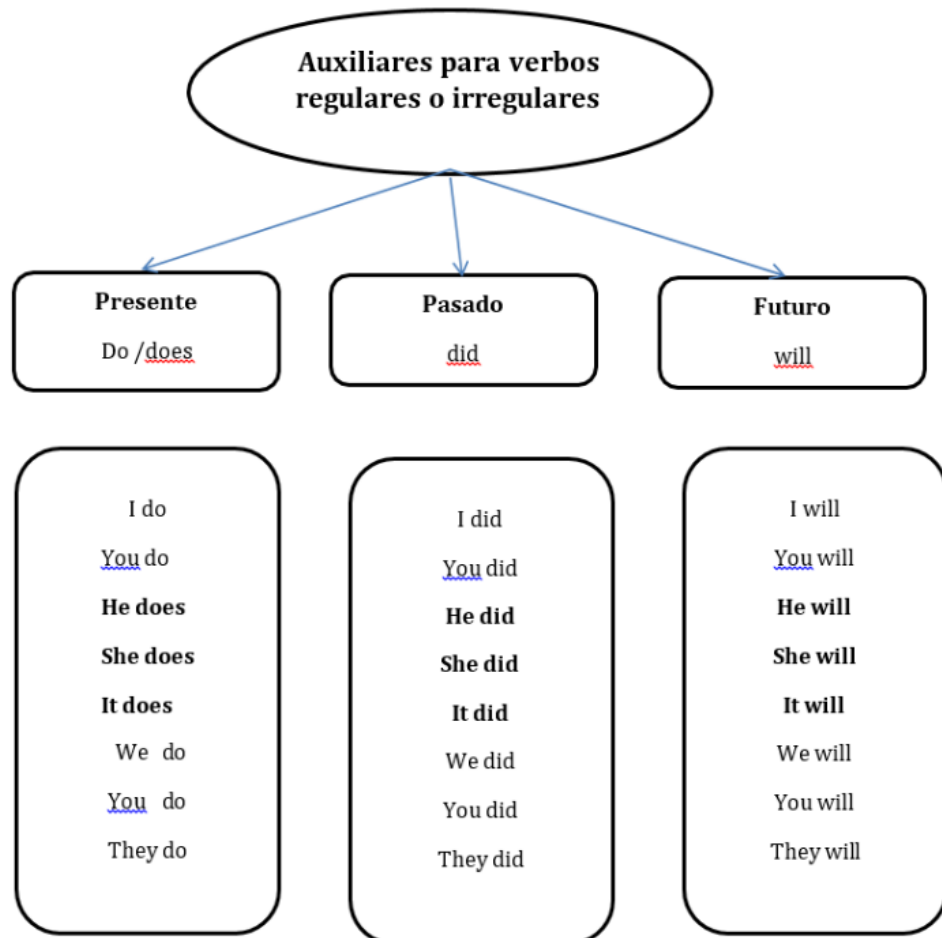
Auxiliares para verbos regulares o irregulares

Presente
Do /does

Pasado
did

Futuro
will

I do
You do
He does
She does
It does
We do
You do
They do

I did
You did
He did
She did
It did
We did
You did
They did

I will
You will
He will
She will
It will
We will
You will
They will